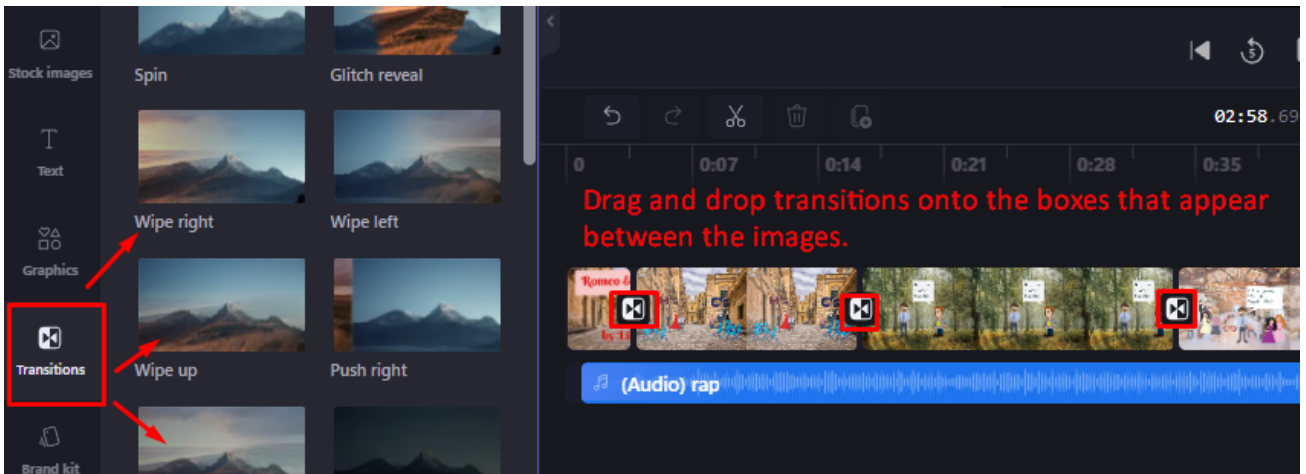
Stock images

Text

Graphics

Transitions

Brand kit

Spin

Glitch reveal

Wipe right

Wipe left

Wipe up

Push right

02:58.69

0 0:07 0:14 0:21 0:28 0:35

Drag and drop transitions onto the boxes that appear between the images.

Romeo &

(Audio) rap